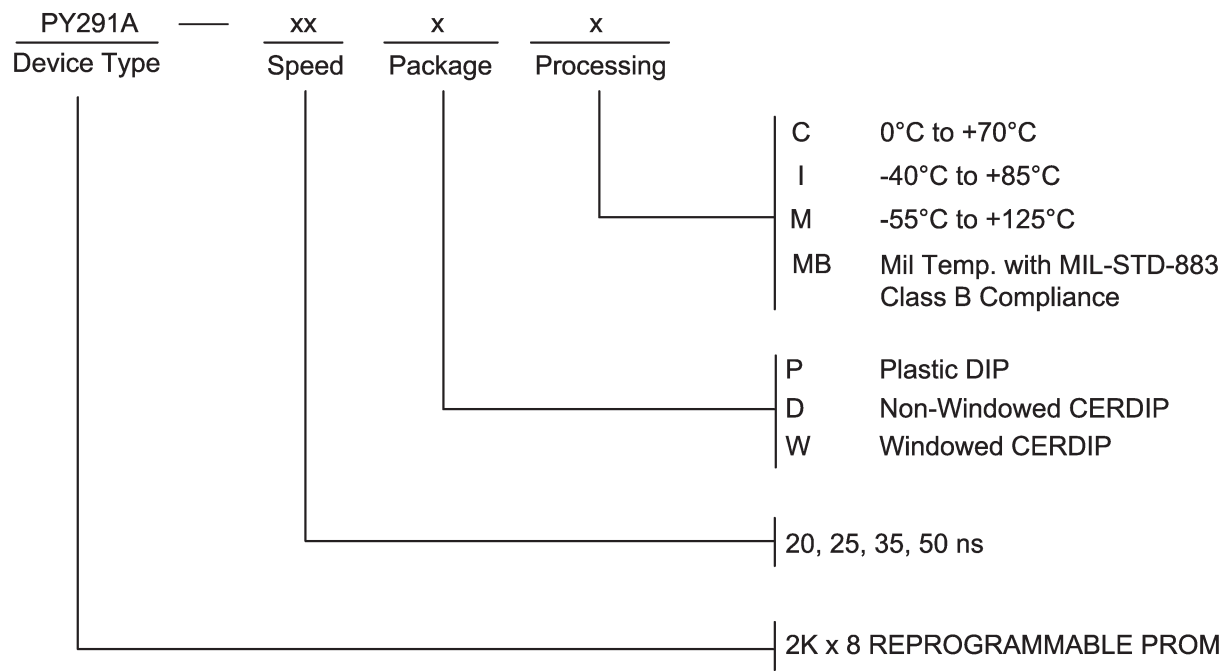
PY291A — xx x x

Device Type Speed Package Processing

C 0°C to +70°C
I -40°C to +85°C
M -55°C to +125°C
MB Mil Temp. with MIL-STD-883 Class B Compliance

P Plastic DIP
D Non-Windowed CERDIP
W Windowed CERDIP

20, 25, 35, 50 ns

2K x 8 REPROGRAMMABLE PROM